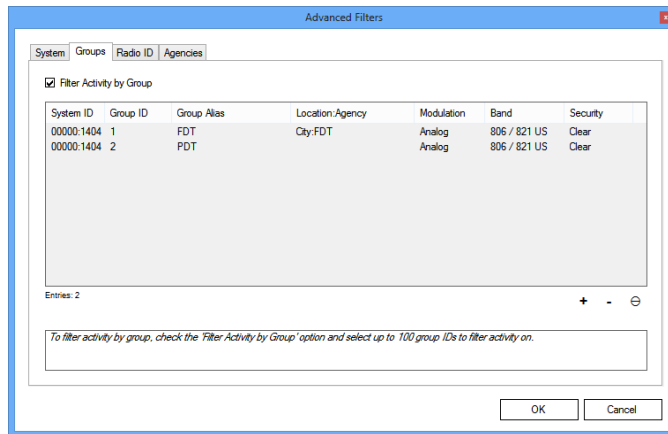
Advanced Filters

System | Groups | Radio ID | Agencies

Filter Activity by Group

| System ID | Group ID | Group Alias | Location:Agency | Modulation | Band | Security |
|---|---|---|---|---|---|---|
| 00000:1404 | 1 | FDT | City:FDT | Analog | 806 / 821 US | Clear |
| 00000:1404 | 2 | PDT | | Analog | 806 / 821 US | Clear |

Entries: 2

+ - ⊖

To filter activity by group, check the 'Filter Activity by Group' option and select up to 100 group IDs to filter activity on.

OK | Cancel